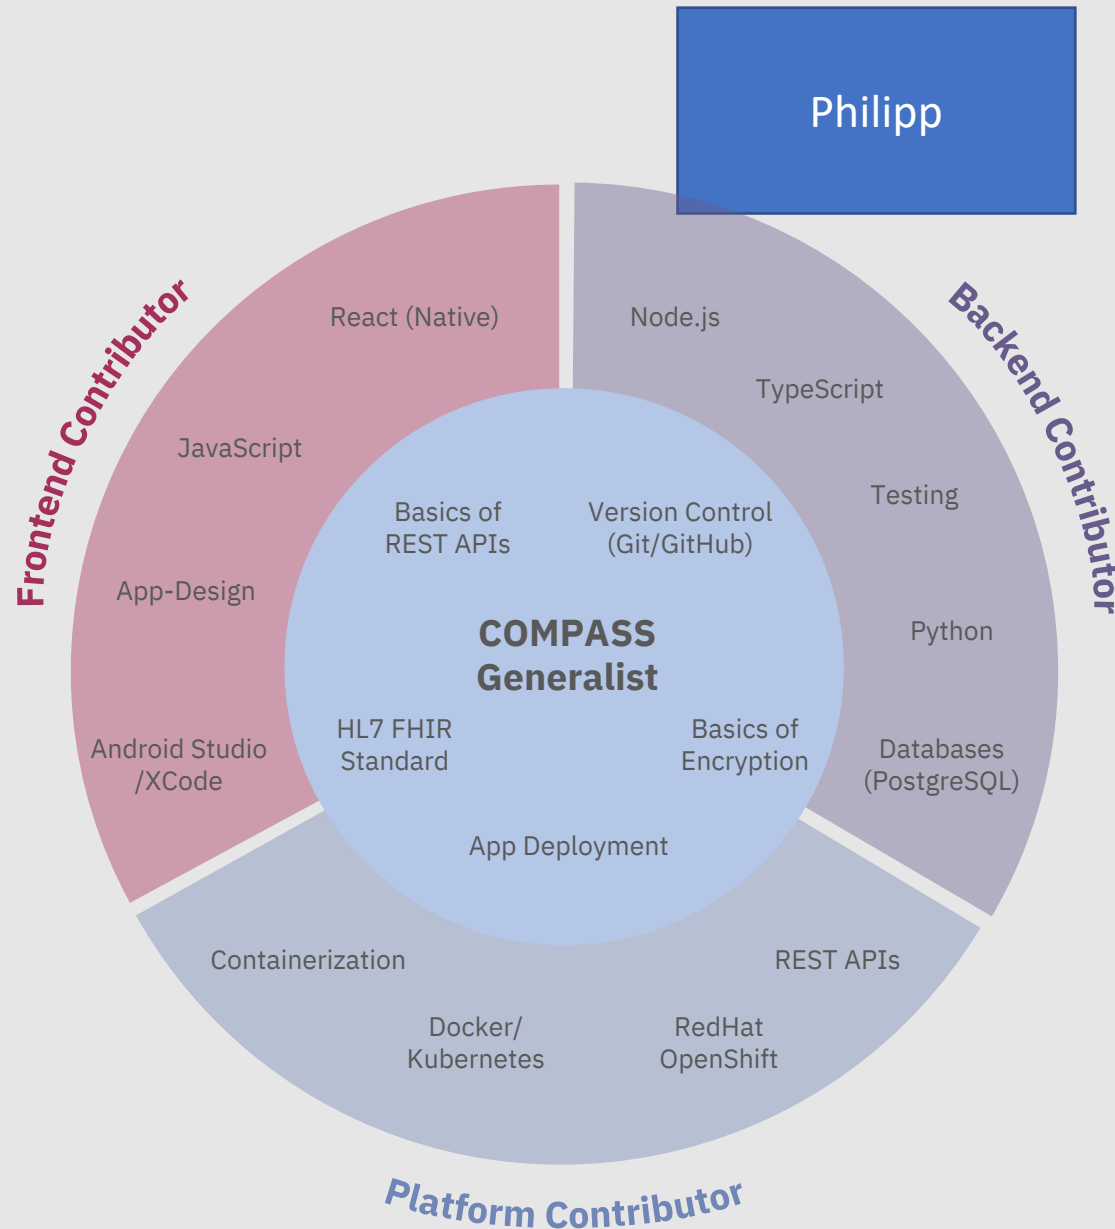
Philipp

Frontend Contributor

React (Native)

JavaScript

App-Design

Android Studio /XCode

Backend Contributor

Node.js

TypeScript

Testing

Python

Databases (PostgreSQL)

Basics of REST APIs

Version Control (Git/GitHub)

COMPASS Generalist

HL7 FHIR Standard

Basics of Encryption

App Deployment

Containerization

REST APIs

Docker/ Kubernetes

RedHat OpenShift

Platform Contributor